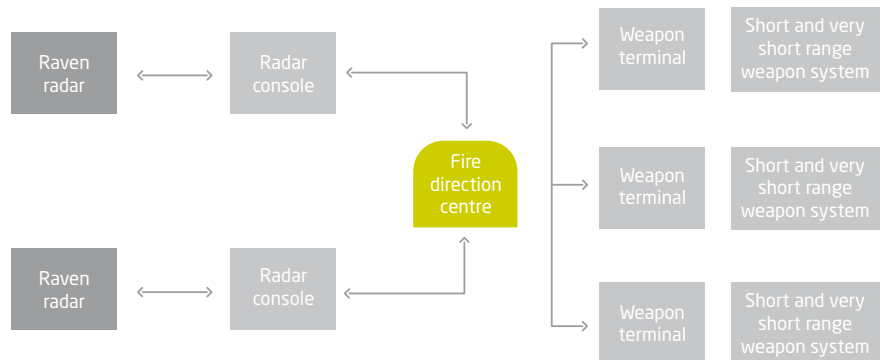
Raven radar

Radar console

Weapon terminal

Short and very short range weapon system

Fire direction centre

Weapon terminal

Short and very short range weapon system

Raven radar

Radar console

Weapon terminal

Short and very short range weapon system